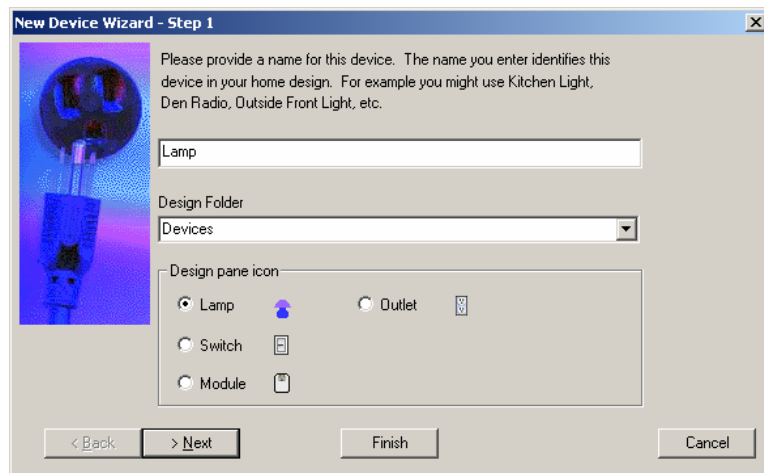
New Device Wizard - Step 1

Please provide a name for this device. The name you enter identifies this device in your home design. For example you might use Kitchen Light, Den Radio, Outside Front Light, etc.

Lamp

Design Folder

Devices

Design pane icon

Lamp

Outlet

Switch

Module

< Back

> Next

Finish

Cancel